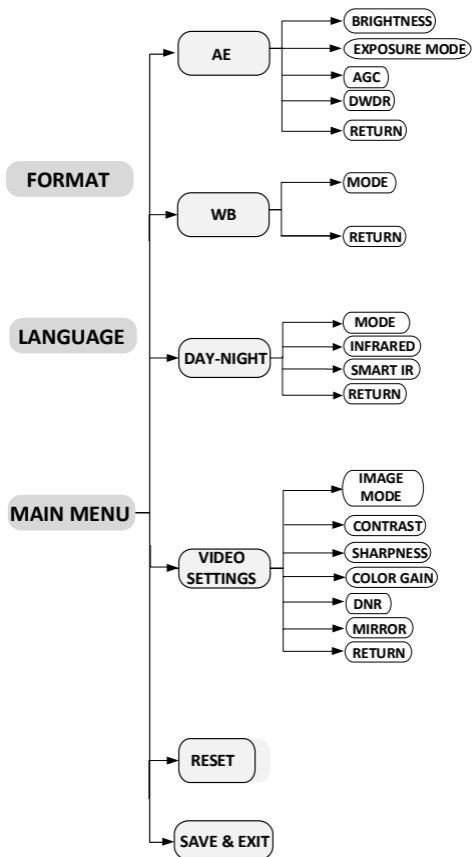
FORMAT

LANGUAGE

MAIN MENU

AE

BRIGHTNESS

EXPOSURE MODE

AGC

DWDR

RETURN

WB

MODE

RETURN

DAY-NIGHT

MODE

INFRARED

SMART IR

RETURN

VIDEO SETTINGS

IMAGE MODE

CONTRAST

SHARPNESS

COLOR GAIN

DNR

MIRROR

RETURN

RESET

SAVE & EXIT